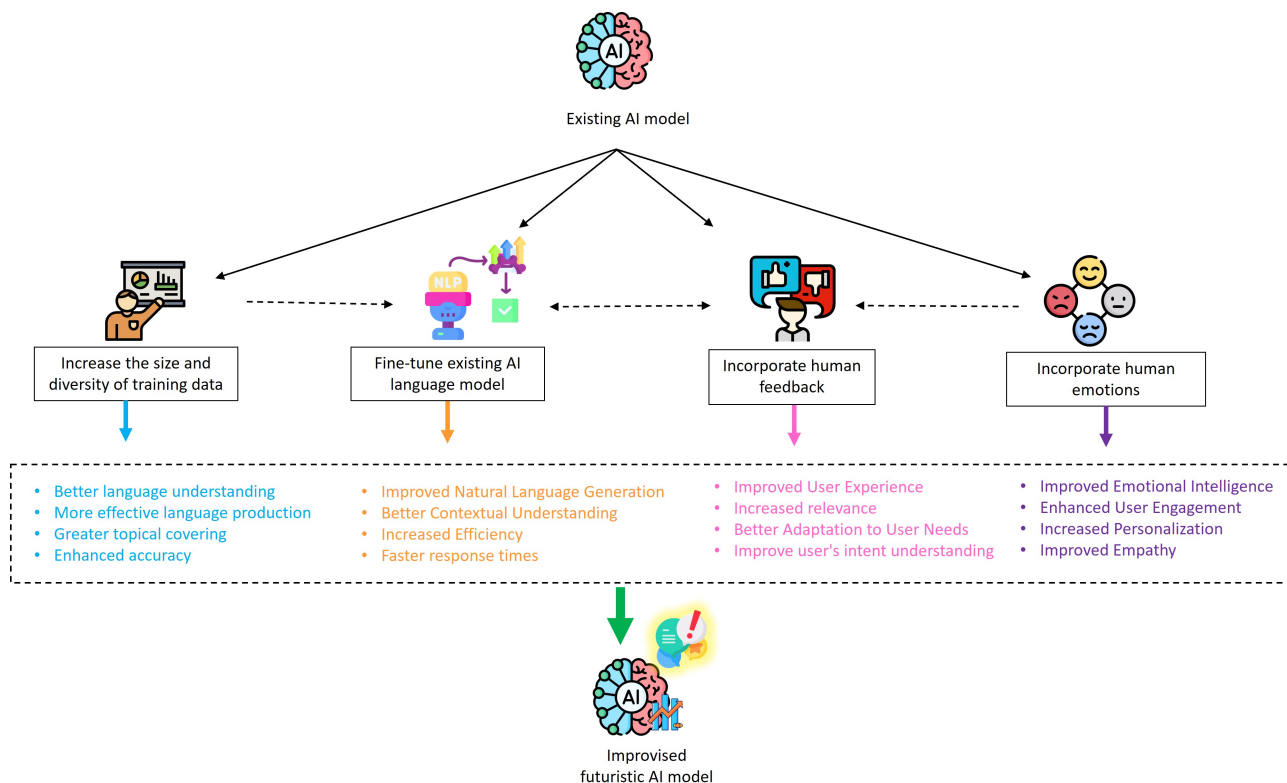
AI

Existing AI model

Increase the size and diversity of training data

NLP

Fine-tune existing AI language model

Incorporate human feedback

Incorporate human emotions

- Better language understanding
- More effective language production
- Greater topical covering
- Enhanced accuracy

- Improved Natural Language Generation
- Better Contextual Understanding
- Increased Efficiency
- Faster response times

- Improved User Experience
- Increased relevance
- Better Adaptation to User Needs
- Improve user's intent understanding

- Improved Emotional Intelligence
- Enhanced User Engagement
- Increased Personalization
- Improved Empathy

AI

Improvised futuristic AI model